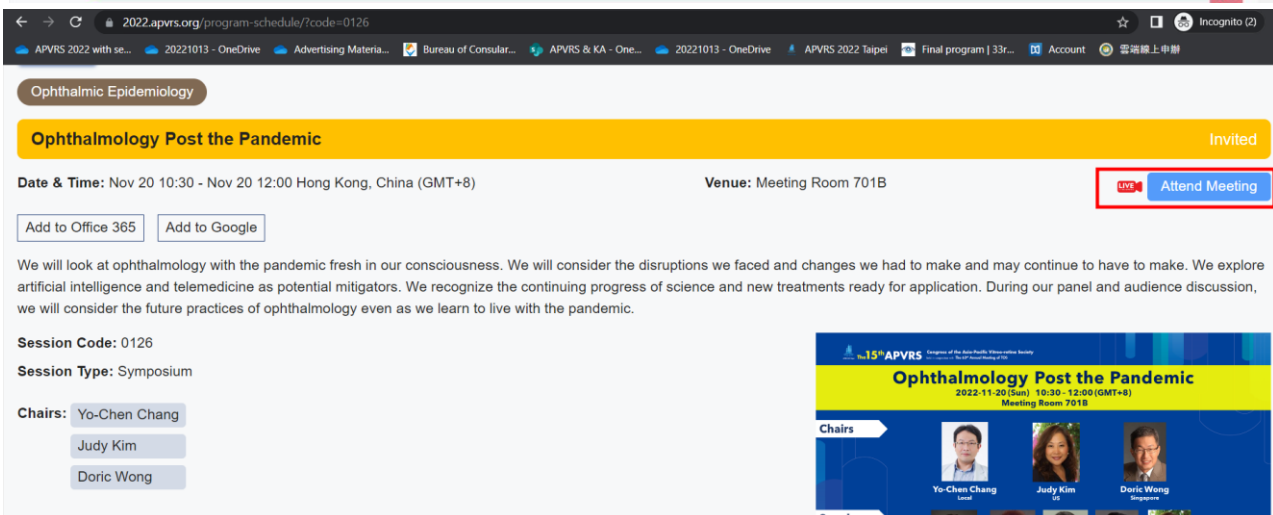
2022.apvrs.org/program-schedule/?code=0126

Incognito (2)

APVRS 2022 with se... 20221013 - OneDrive Advertising Materia... Bureau of Consular... APVRS & KA - One... 20221013 - OneDrive APVRS 2022 Taipei Final program | 33r... Account 雲端線上申辦

Ophthalmic Epidemiology

Ophthalmology Post the Pandemic

Invited

Date & Time: Nov 20 10:30 - Nov 20 12:00 Hong Kong, China (GMT+8)

Venue: Meeting Room 701B

LIVE Attend Meeting

Add to Office 365 Add to Google

We will look at ophthalmology with the pandemic fresh in our consciousness. We will consider the disruptions we faced and changes we had to make and may continue to have to make. We explore artificial intelligence and telemedicine as potential mitigators. We recognize the continuing progress of science and new treatments ready for application. During our panel and audience discussion, we will consider the future practices of ophthalmology even as we learn to live with the pandemic.

Session Code: 0126

Session Type: Symposium

Chairs: Yo-Chen Chang

Judy Kim

Doric Wong

The 15th APVRS Congress of the Asia-Pacific Vitreo-retina Society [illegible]

Ophthalmology Post the Pandemic

2022-11-20(Sun) 10:30 - 12:00(GMT+8)

Meeting Room 701B

Chairs

Yo-Chen Chang
Local

Judy Kim
US

Doric Wong
Singapore